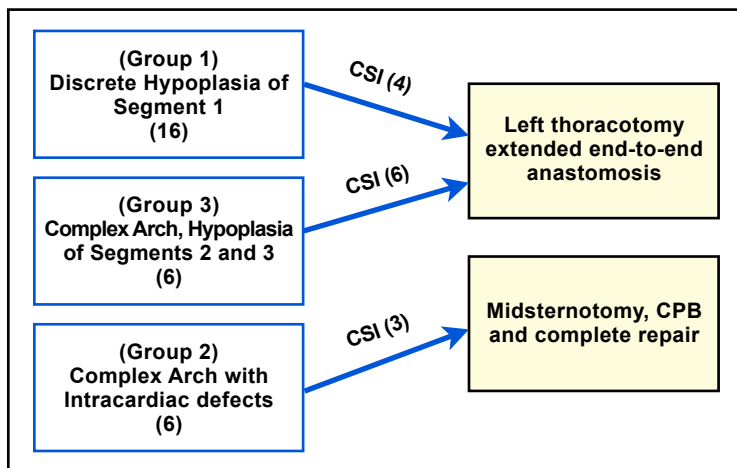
(Group 1)
Discrete Hypoplasia of Segment 1
(16)

CSI (4)

Left thoracotomy extended end-to-end anastomosis

(Group 3)
Complex Arch, Hypoplasia of Segments 2 and 3
(6)

CSI (6)

(Group 2)
Complex Arch with Intracardiac defects
(6)

CSI (3)

Midsternotomy, CPB and complete repair